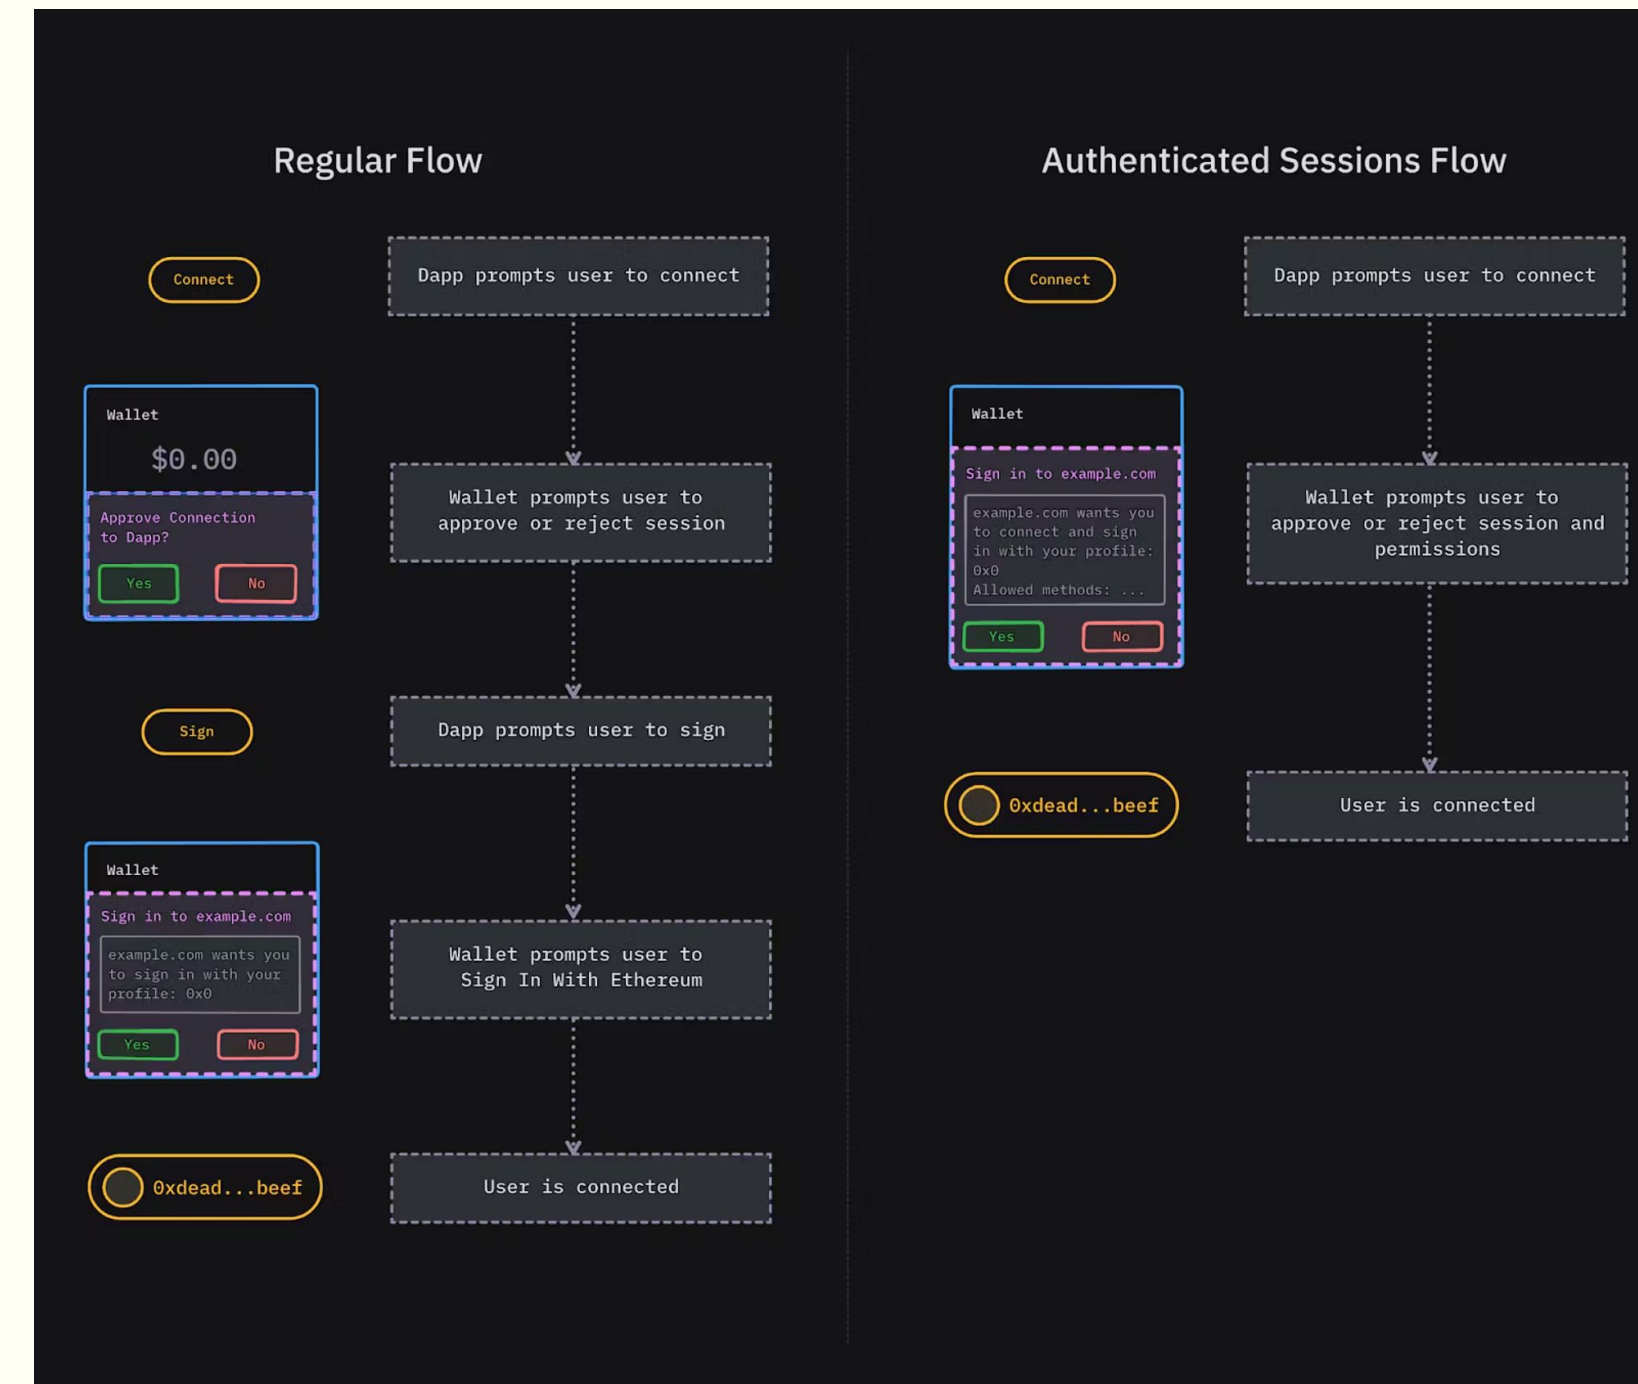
Regular Flow

Connect

Dapp prompts user to connect

Wallet

$0.00

Approve Connection to Dapp?

Yes

No

Wallet prompts user to approve or reject session

Sign

Dapp prompts user to sign

Wallet

Sign in to example.com

example.com wants you to sign in with your profile: 0x0

Yes

No

Wallet prompts user to Sign In With Ethereum

0xdead...beef

User is connected

Authenticated Sessions Flow

Connect

Dapp prompts user to connect

Wallet

Sign in to example.com

example.com wants you to connect and sign in with your profile: 0x0
Allowed methods: ...

Yes

No

Wallet prompts user to approve or reject session and permissions

0xdead...beef

User is connected